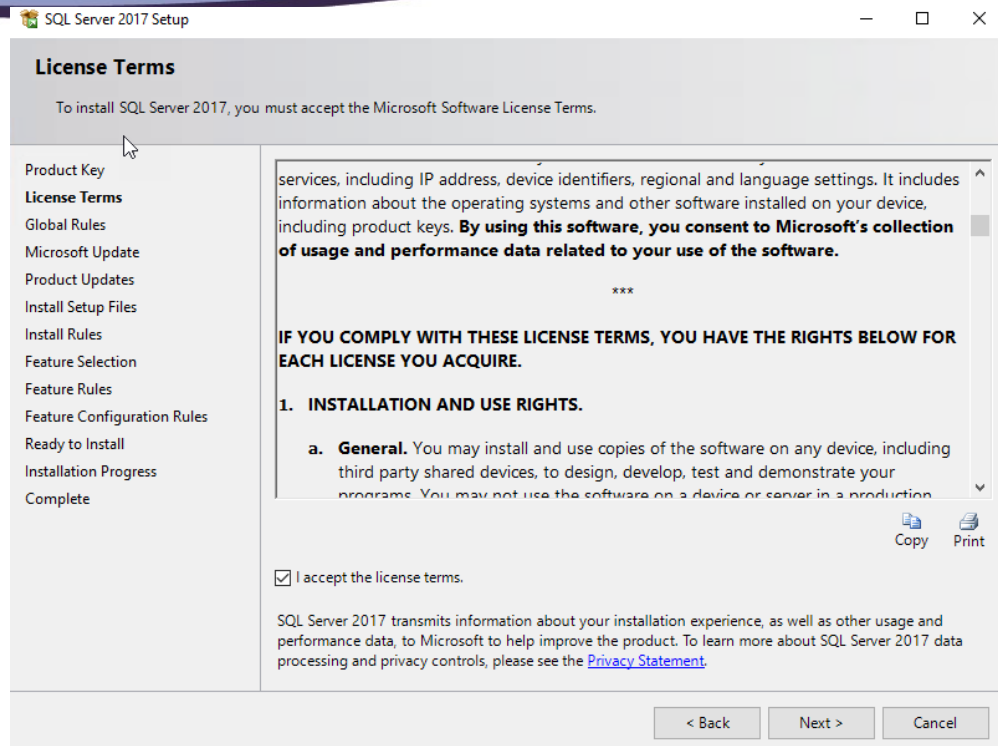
SQL Server 2017 Setup

License Terms

To install SQL Server 2017, you must accept the Microsoft Software License Terms.

Product Key
License Terms
Global Rules
Microsoft Update
Product Updates
Install Setup Files
Install Rules
Feature Selection
Feature Rules
Feature Configuration Rules
Ready to Install
Installation Progress
Complete

services, including IP address, device identifiers, regional and language settings. It includes information about the operating systems and other software installed on your device, including product keys. **By using this software, you consent to Microsoft's collection of usage and performance data related to your use of the software.**

\*\*\*

**IF YOU COMPLY WITH THESE LICENSE TERMS, YOU HAVE THE RIGHTS BELOW FOR EACH LICENSE YOU ACQUIRE.**

**1. INSTALLATION AND USE RIGHTS.**

**a. General.** You may install and use copies of the software on any device, including third party shared devices, to design, develop, test and demonstrate your programs. You may not use the software on a device or server in a production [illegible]

Copy Print

I accept the license terms.

SQL Server 2017 transmits information about your installation experience, as well as other usage and performance data, to Microsoft to help improve the product. To learn more about SQL Server 2017 data processing and privacy controls, please see the Privacy Statement.

< Back Next > Cancel